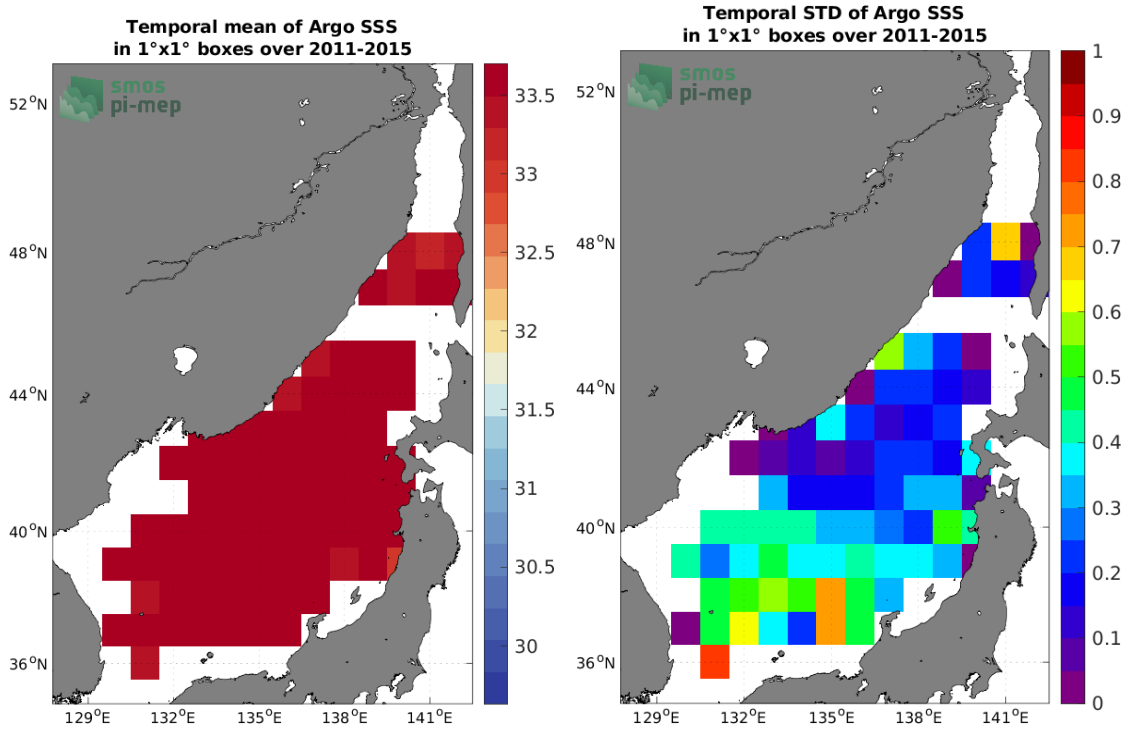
Temporal mean of Argo SSS
in 1°x1° boxes over 2011-2015

smos
pi-mep

52$^o$N
48$^o$N
44$^o$N
40$^o$N
36$^o$N

129$^o$E 132$^o$E 135$^o$E 138$^o$E 141$^o$E

33.5
33
32.5
32
31.5
31
30.5
30

Temporal STD of Argo SSS
in 1°x1° boxes over 2011-2015

smos
pi-mep

52$^o$N
48$^o$N
44$^o$N
40$^o$N
36$^o$N

129$^o$E 132$^o$E 135$^o$E 138$^o$E 141$^o$E

1
0.9
0.8
0.7
0.6
0.5
0.4
0.3
0.2
0.1
0